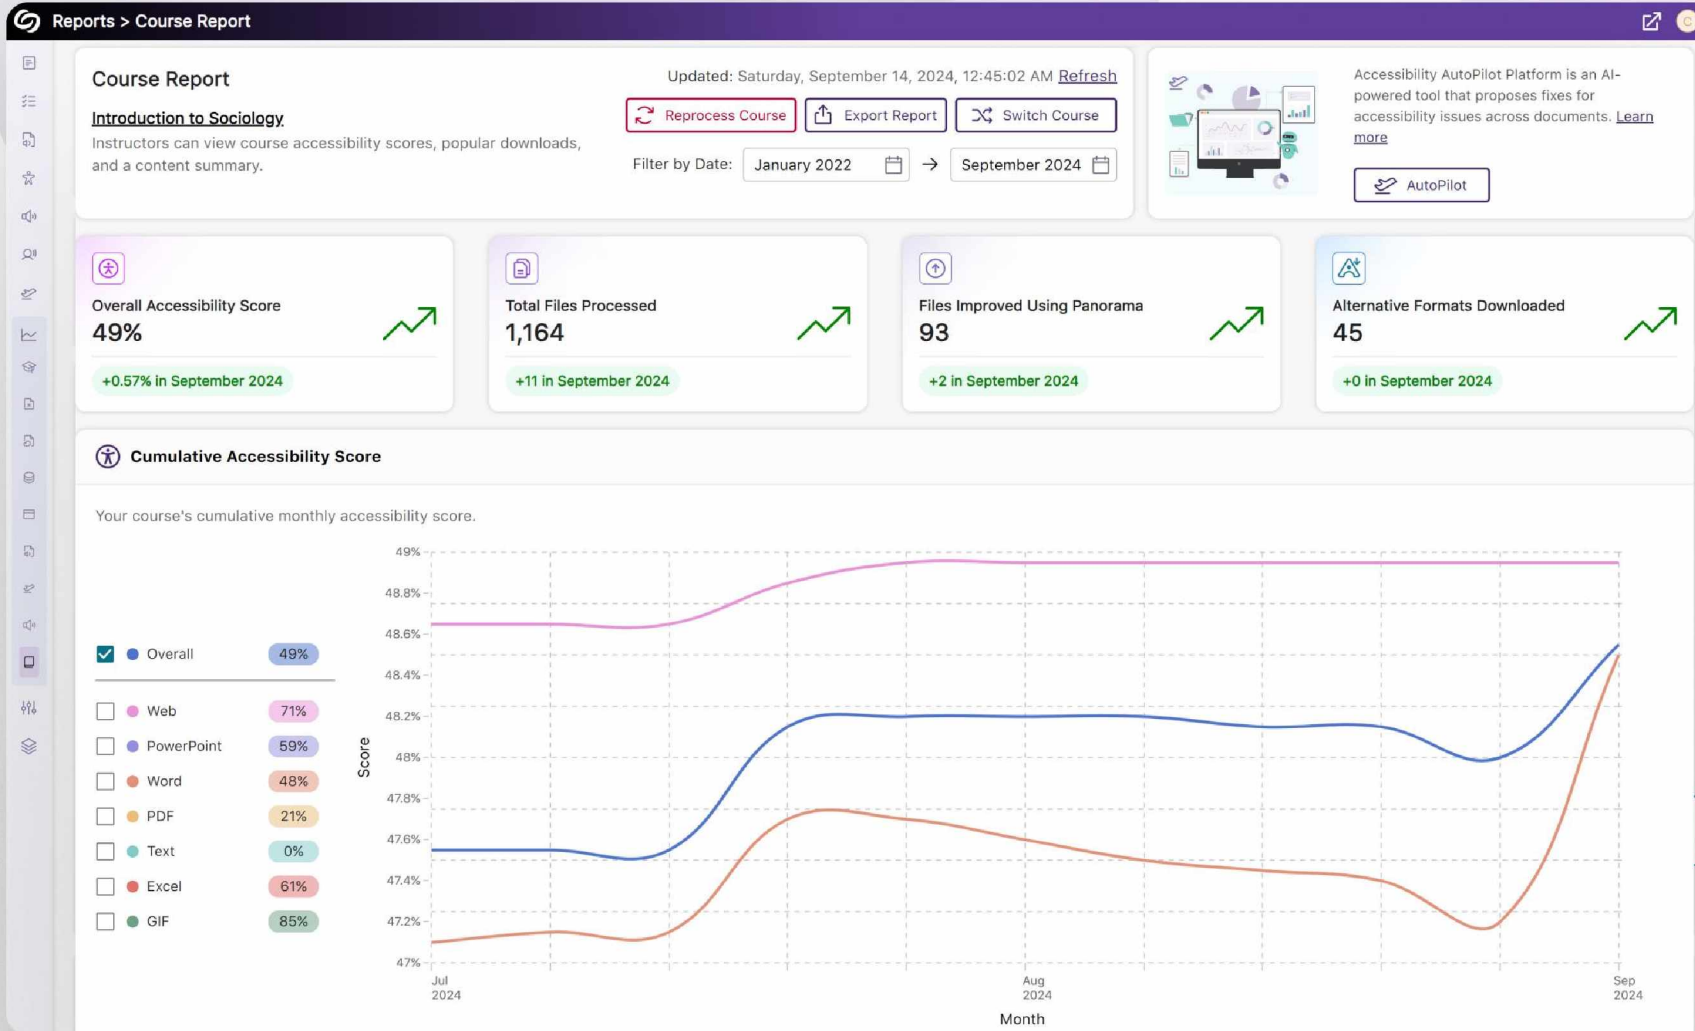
Reports > Course Report

Course Report

Introduction to Sociology

Instructors can view course accessibility scores, popular downloads, and a content summary.

Updated: Saturday, September 14, 2024, 12:45:02 AM Refresh

Reprocess Course Export Report Switch Course

Filter by Date: January 2022 → September 2024

Accessibility AutoPilot Platform is an AI-powered tool that proposes fixes for accessibility issues across documents. Learn more

AutoPilot

Overall Accessibility Score
49%
+0.57% in September 2024

Total Files Processed
1,164
+11 in September 2024

Files Improved Using Panorama
93
+2 in September 2024

Alternative Formats Downloaded
45
+0 in September 2024

Cumulative Accessibility Score

Your course's cumulative monthly accessibility score.

| | | |
|---|---|---|
| ☑ | Overall | 49% |
| ☐ | Web | 71% |
| ☐ | PowerPoint | 59% |
| ☐ | Word | 48% |
| ☐ | PDF | 21% |
| ☐ | Text | 0% |
| ☐ | Excel | 61% |
| ☐ | GIF | 85% |

49%
48.8%
48.6%
48.4%
48.2%
48%
47.8%
47.6%
47.4%
47.2%
47%

Score

Jul 2024
Aug 2024
Sep 2024

Month